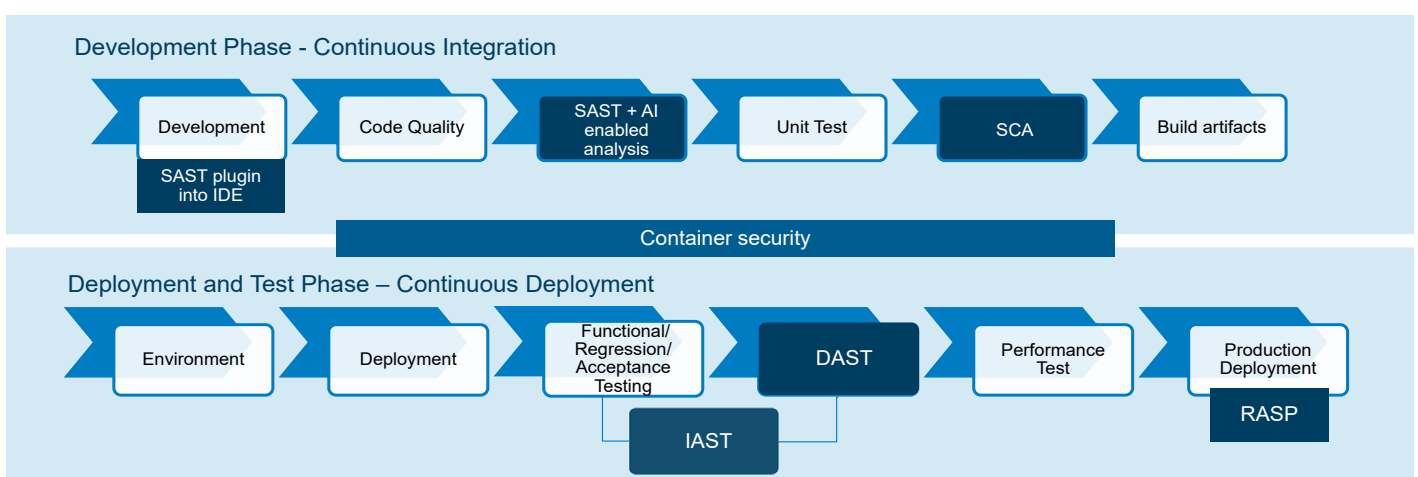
Development Phase - Continuous Integration

Development

SAST plugin into IDE

Code Quality

SAST + AI enabled analysis

Unit Test

SCA

Build artifacts

Container security

Deployment and Test Phase – Continuous Deployment

Environment

Deployment

Functional/ Regression/ Acceptance Testing

DAST

Performance Test

Production Deployment

IAST

RASP